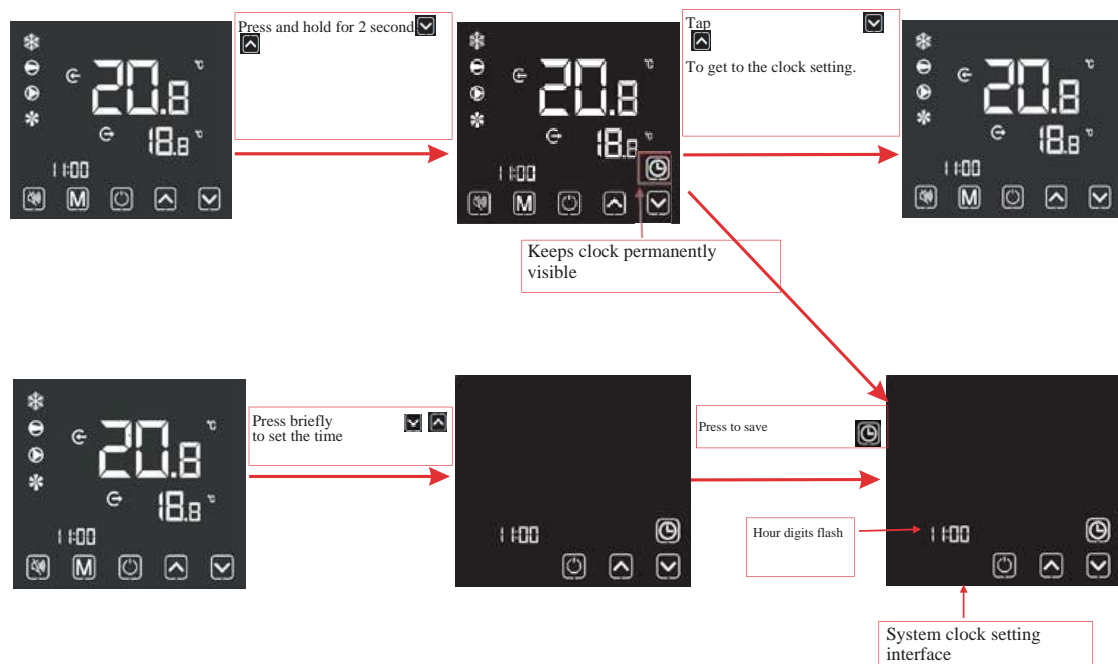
20.8 ℃
18.8 ℃
11:00
M

Press and hold for 2 second

20.8 ℃
18.8 ℃
11:00
M

Tap
To get to the clock setting.

20.8 ℃
18.8 ℃
11:00
M

Keeps clock permanently visible

20.8 ℃
18.8 ℃
11:00
M

Press briefly to set the time

11:00

Press to save

Hour digits flash

11:00

System clock setting interface